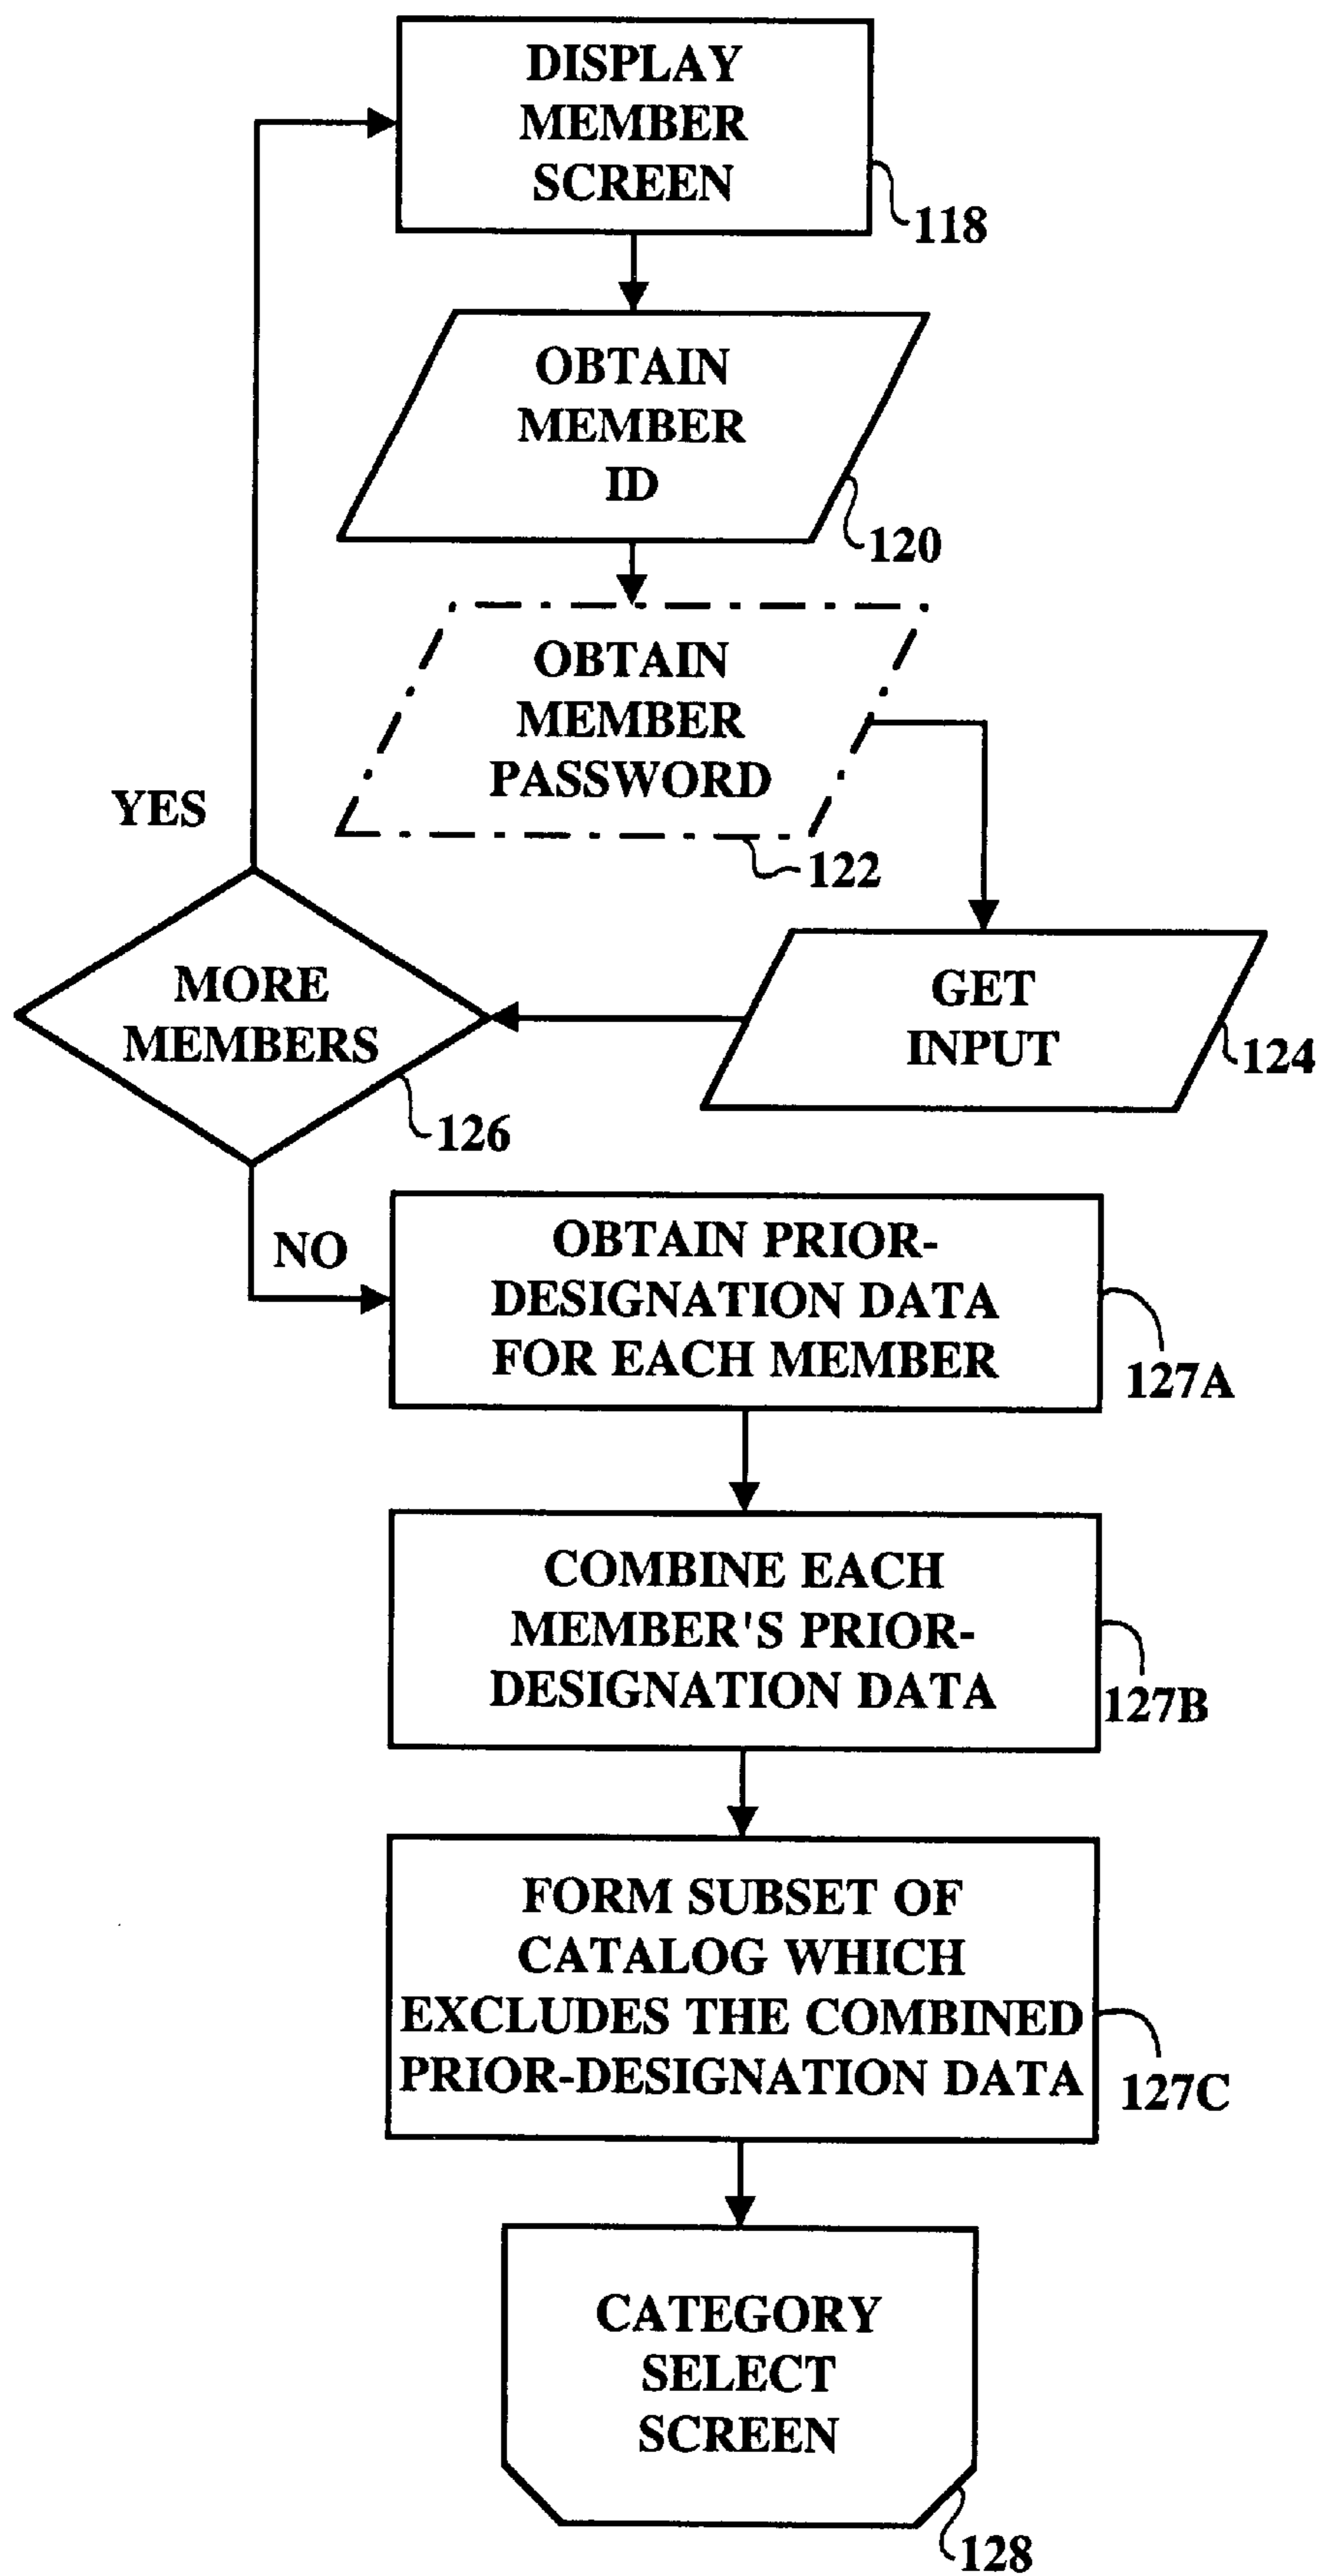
DISPLAY MEMBER SCREEN
118

OBTAIN MEMBER ID
120

OBTAIN MEMBER PASSWORD
122

YES

MORE MEMBERS
126

GET INPUT
124

NO

OBTAIN PRIOR-DESIGNATION DATA FOR EACH MEMBER
127A

COMBINE EACH MEMBER'S PRIOR-DESIGNATION DATA
127B

FORM SUBSET OF CATALOG WHICH EXCLUDES THE COMBINED PRIOR-DESIGNATION DATA
127C

CATEGORY SELECT SCREEN
128